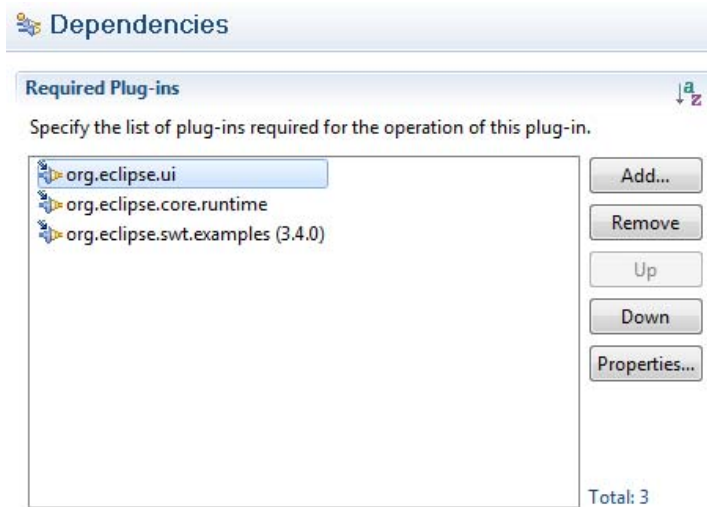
Dependencies

Required Plug-ins

Specify the list of plug-ins required for the operation of this plug-in.

org.eclipse.ui
org.eclipse.core.runtime
org.eclipse.swt.examples (3.4.0)

Add...
Remove
Up
Down
Properties...

Total: 3